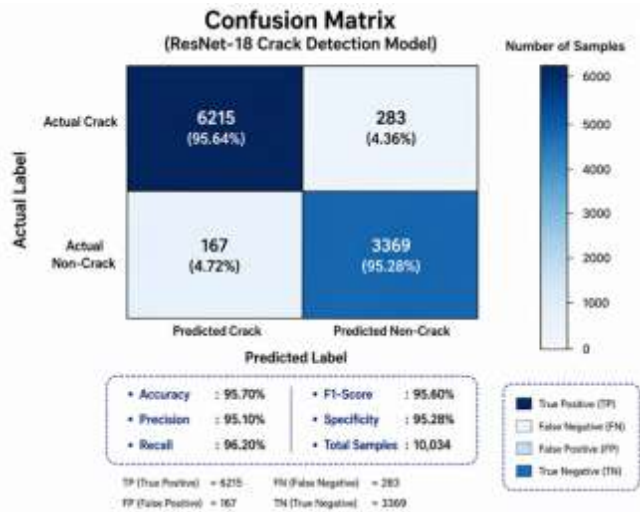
Confusion Matrix
(ResNet-18 Crack Detection Model)

Number of Samples

Actual Label

Actual Crack

Actual Non-Crack

|  | Predicted Crack | Predicted Non-Crack |
|---|---|---|
| Actual Crack | 6215 (95.64%) | 283 (4.36%) |
| Actual Non-Crack | 167 (4.72%) | 3369 (95.28%) |

6000
5000
4000
3000
2000
1000
0

Predicted Label

• Accuracy : 95.70%
• Precision : 95.10%
• Recall : 96.20%
• F1-Score : 95.60%
• Specificity : 95.28%
• Total Samples : 10,034

True Positive (TP)
False Negative (FN)
False Positive (FP)
True Negative (TN)

TP (True Positive) = 6215
FN (False Negative) = 283
FP (False Positive) = 167
TN (True Negative) = 3369